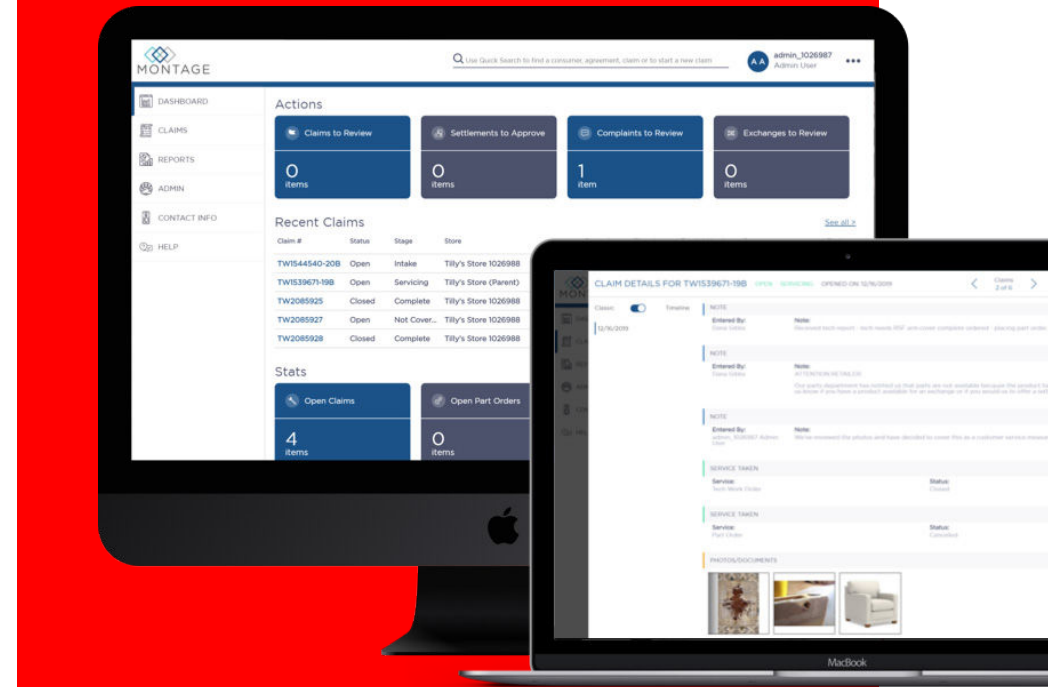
MONTAGE

Use Quick Search to find a consumer, agreement, claim or to start a new claim

AA admin_1026987 Admin User

DASHBOARD
CLAIMS
REPORTS
ADMIN
CONTACT INFO
HELP

Actions

Claims to Review
0
items

Settlements to Approve
0
items

Complaints to Review
1
item

Exchanges to Review
0
items

Recent Claims

See all >

| Claim # | Status | Stage | Store |
|---|---|---|---|
| TW1544540-20B | Open | Intake | Tilly's Store 1026988 |
| TW1539671-19B | Open | Servicing | Tilly's Store (Parent) |
| TW2085925 | Closed | Complete | Tilly's Store 1026988 |
| TW2085927 | Open | Not Cover... | Tilly's Store 1026988 |
| TW2085928 | Closed | Complete | Tilly's Store 1026988 |

Stats

Open Claims
4
items

Open Part Orders
0
items

CLAIM DETAILS FOR TW1539671-19B OPEN SERVICING OPENED ON 12/16/2019

Claims 2 of 8

Claim Timeline

12/16/2019

NOTE
Entered By: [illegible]
Note: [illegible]

NOTE
Entered By: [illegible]
Note: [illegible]

NOTE
Entered By: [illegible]
Note: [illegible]

SERVICE TAKEN
Service: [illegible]
Status: Closed

SERVICE TAKEN
Service: Part Order
Status: Canceled

PHOTOS/DOCUMENTS

MacBook